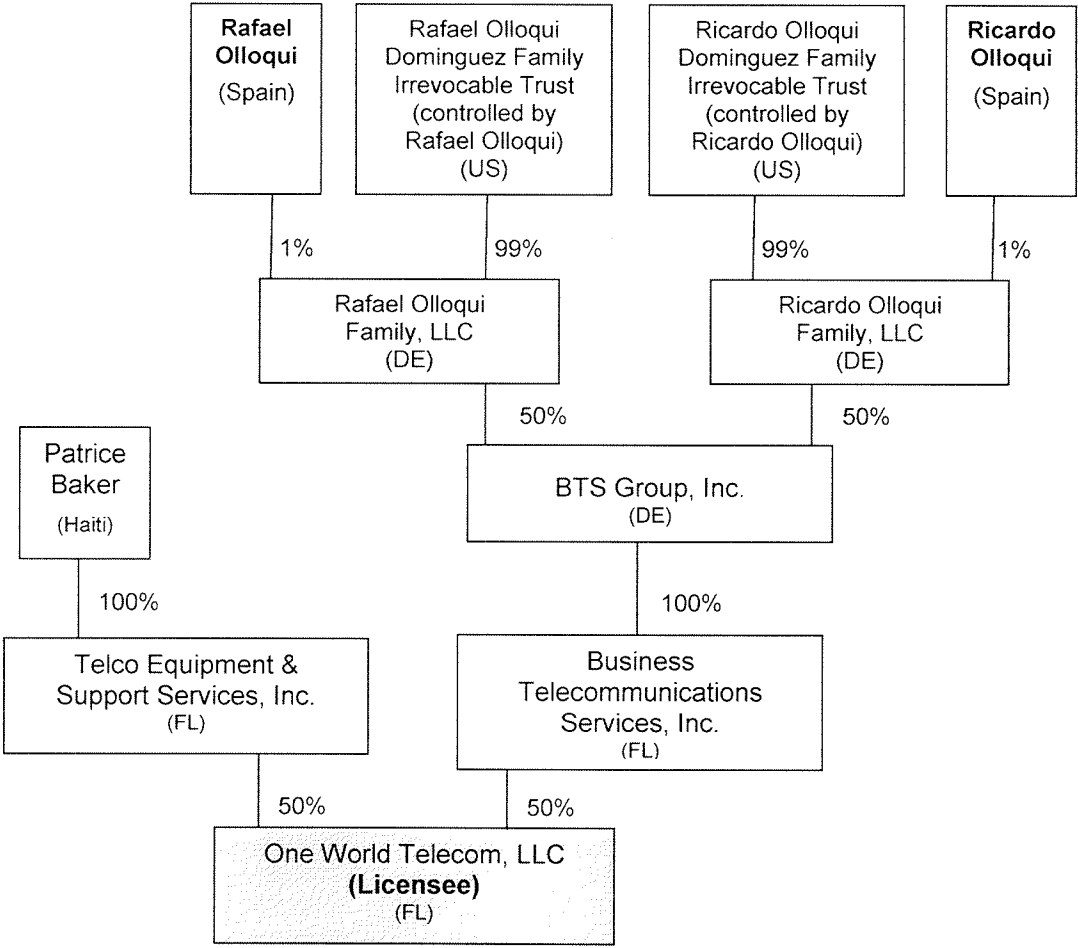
Rafael Olloqui
(Spain)

Rafael Olloqui Dominguez Family Irrevocable Trust (controlled by Rafael Olloqui)
(US)

Ricardo Olloqui Dominguez Family Irrevocable Trust (controlled by Ricardo Olloqui)
(US)

Ricardo Olloqui
(Spain)

1%

99%

99%

1%

Rafael Olloqui Family, LLC
(DE)

Ricardo Olloqui Family, LLC
(DE)

50%

50%

Patrice Baker
(Haiti)

BTS Group, Inc.
(DE)

100%

100%

Telco Equipment & Support Services, Inc.
(FL)

Business Telecommunications Services, Inc.
(FL)

50%

50%

One World Telecom, LLC
**(Licensee)**
(FL)